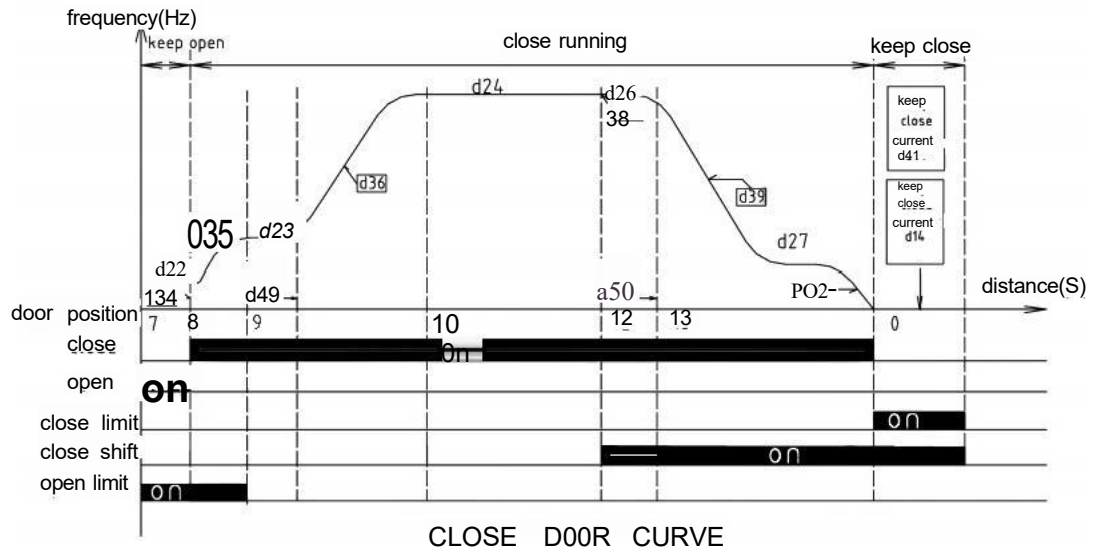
frequency(Hz)

keep open

close running

keep close

d24

d26

38

d36

d39

keep close current d41

keep close current d14

035

d23

d27

d22

134

d49

a50

PO2

distance(S)

door position

7

8

9

10

12

13

0

close

on

open

on

close limit

on

close shift

on

open limit

on

CLOSE D00R CURVE